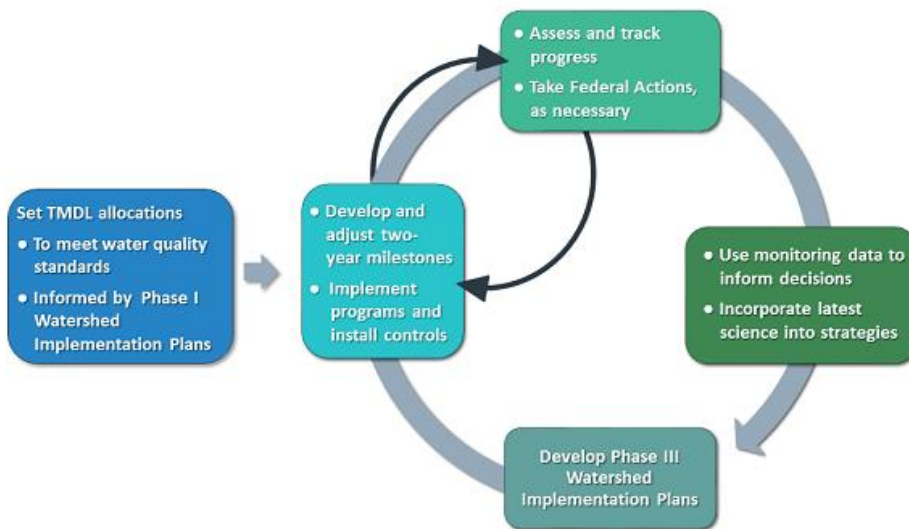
Set TMDL allocations
• To meet water quality standards
• Informed by Phase I Watershed Implementation Plans

• Develop and adjust two-year milestones
• Implement programs and install controls

• Assess and track progress
• Take Federal Actions, as necessary

• Use monitoring data to inform decisions
• Incorporate latest science into strategies

Develop Phase III Watershed Implementation Plans